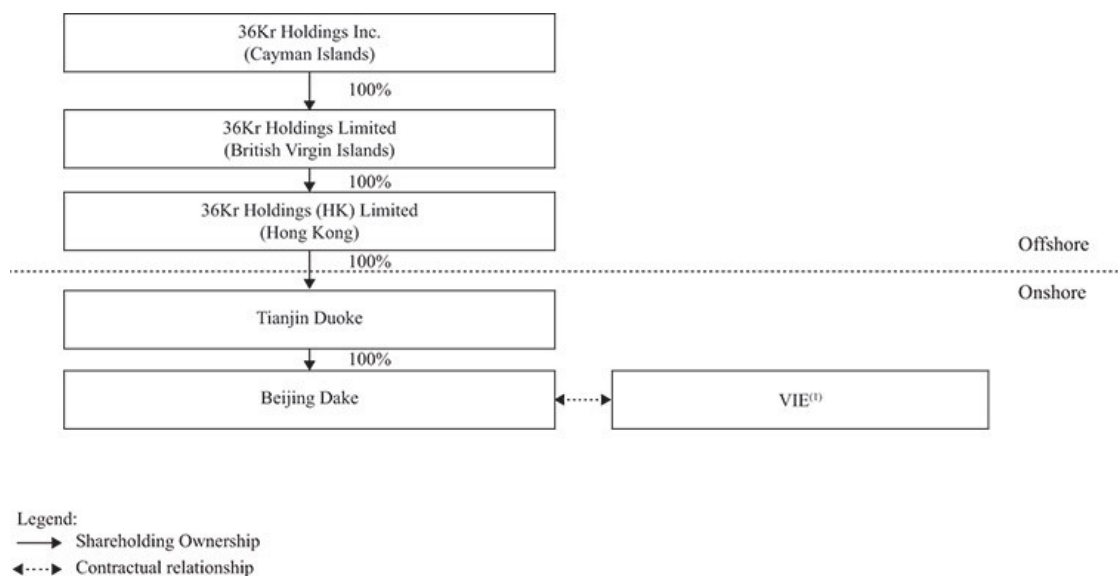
36Kr Holdings Inc.
(Cayman Islands)

100%

36Kr Holdings Limited
(British Virgin Islands)

100%

36Kr Holdings (HK) Limited
(Hong Kong)

Offshore

100%

Onshore

Tianjin Duoke

100%

Beijing Dake

VIE$^{(1)}$

Legend:
Shareholding Ownership
Contractual relationship